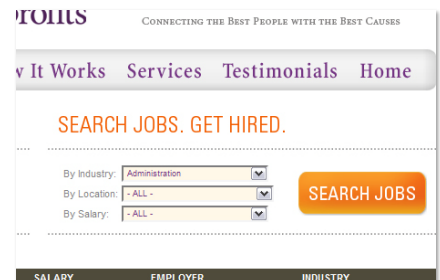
rofits

Connecting the Best People with the Best Causes

w It Works Services Testimonials Home

SEARCH JOBS. GET HIRED.

By Industry: Administration

By Location: - ALL -

By Salary: - ALL -

SEARCH JOBS

SALARY EMPLOYER INDUSTRY